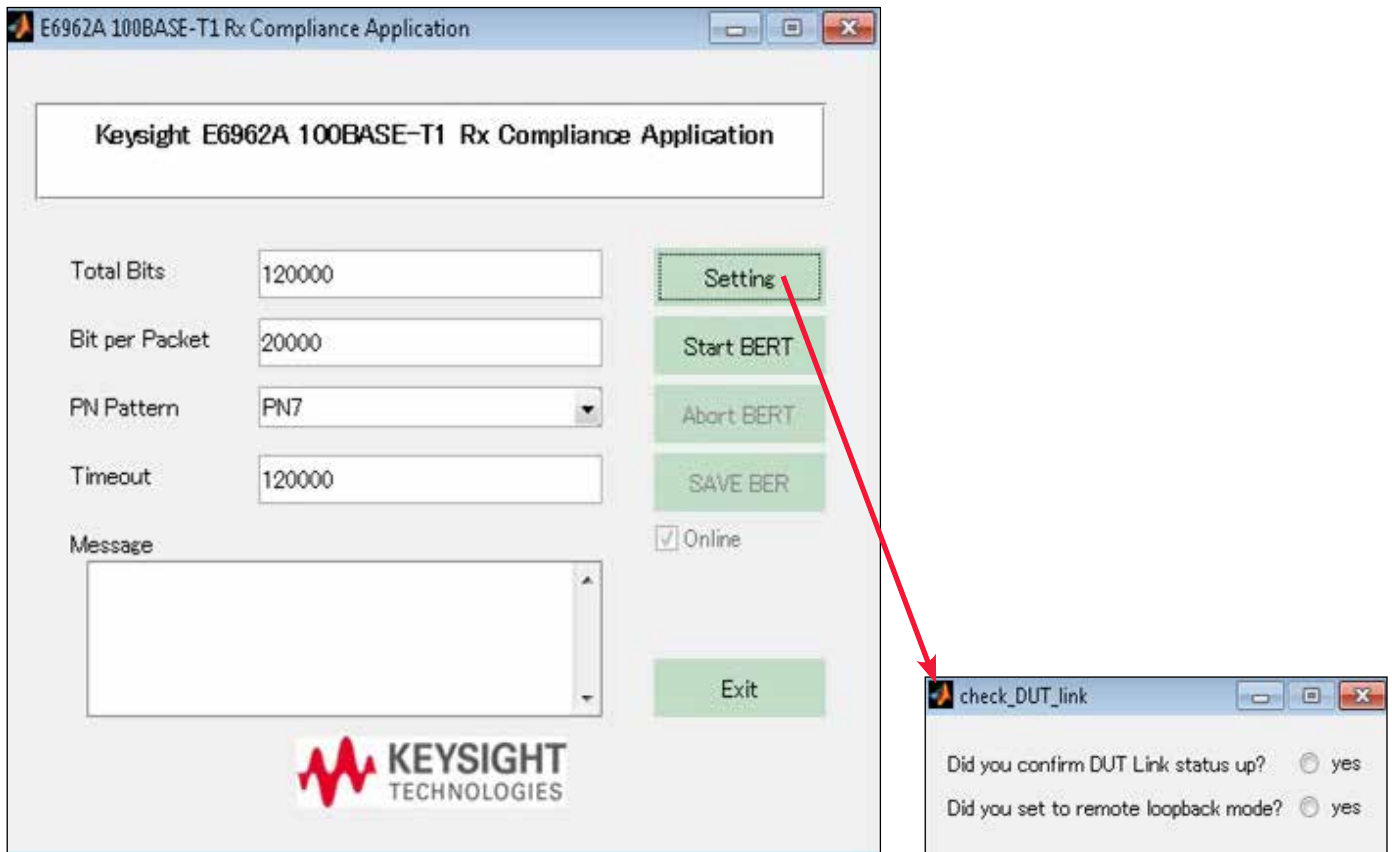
E6962A 100BASE-T1 Rx Compliance Application

Keysight E6962A 100BASE-T1 Rx Compliance Application

Total Bits 120000

Bit per Packet 20000

PN Pattern PN7

Timeout 120000

Message

Setting

Start BERT

Abort BERT

SAVE BER

Online

Exit

KEYSIGHT TECHNOLOGIES

check_DUT_link

Did you confirm DUT Link status up? yes

Did you set to remote loopback mode? yes